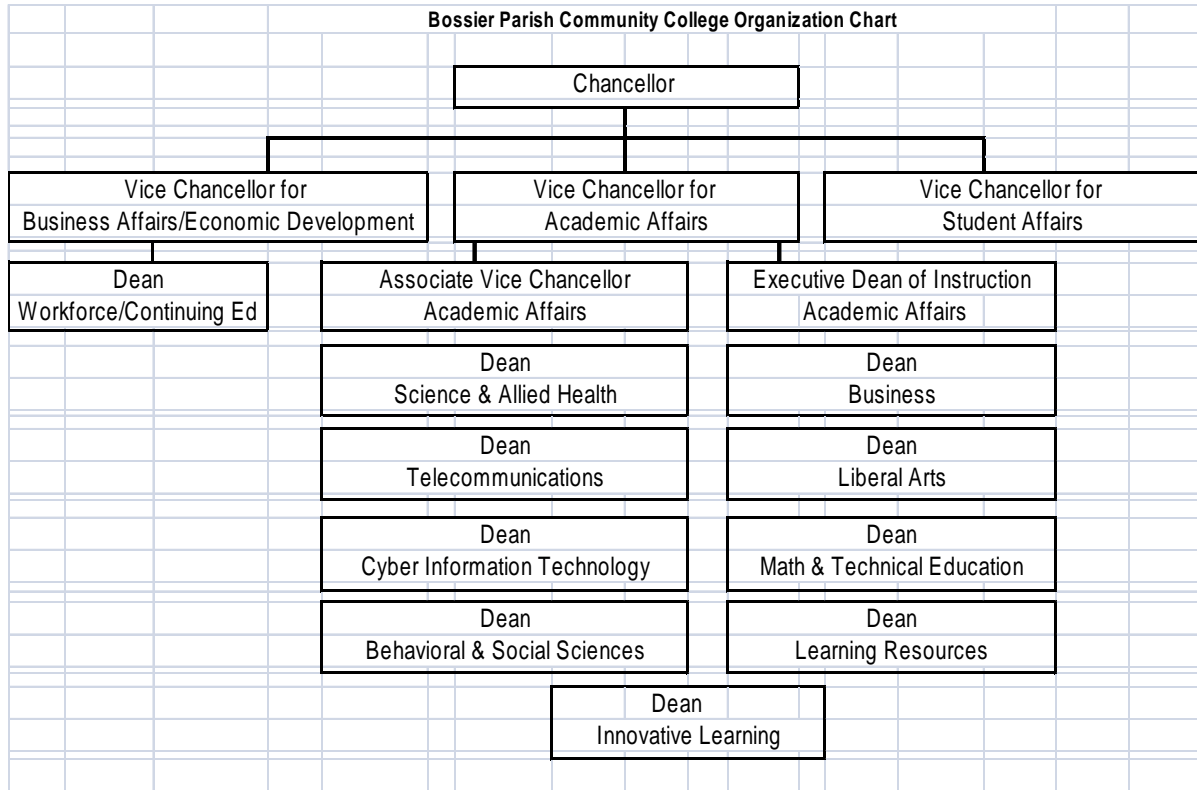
Bossier Parish Community College Organization Chart

Chancellor

Vice Chancellor for
Business Affairs/Economic Development

Vice Chancellor for
Academic Affairs

Vice Chancellor for
Student Affairs

Dean
Workforce/Continuing Ed

Associate Vice Chancellor
Academic Affairs

Executive Dean of Instruction
Academic Affairs

Dean
Science & Allied Health

Dean
Business

Dean
Telecommunications

Dean
Liberal Arts

Dean
Cyber Information Technology

Dean
Math & Technical Education

Dean
Behavioral & Social Sciences

Dean
Learning Resources

Dean
Innovative Learning